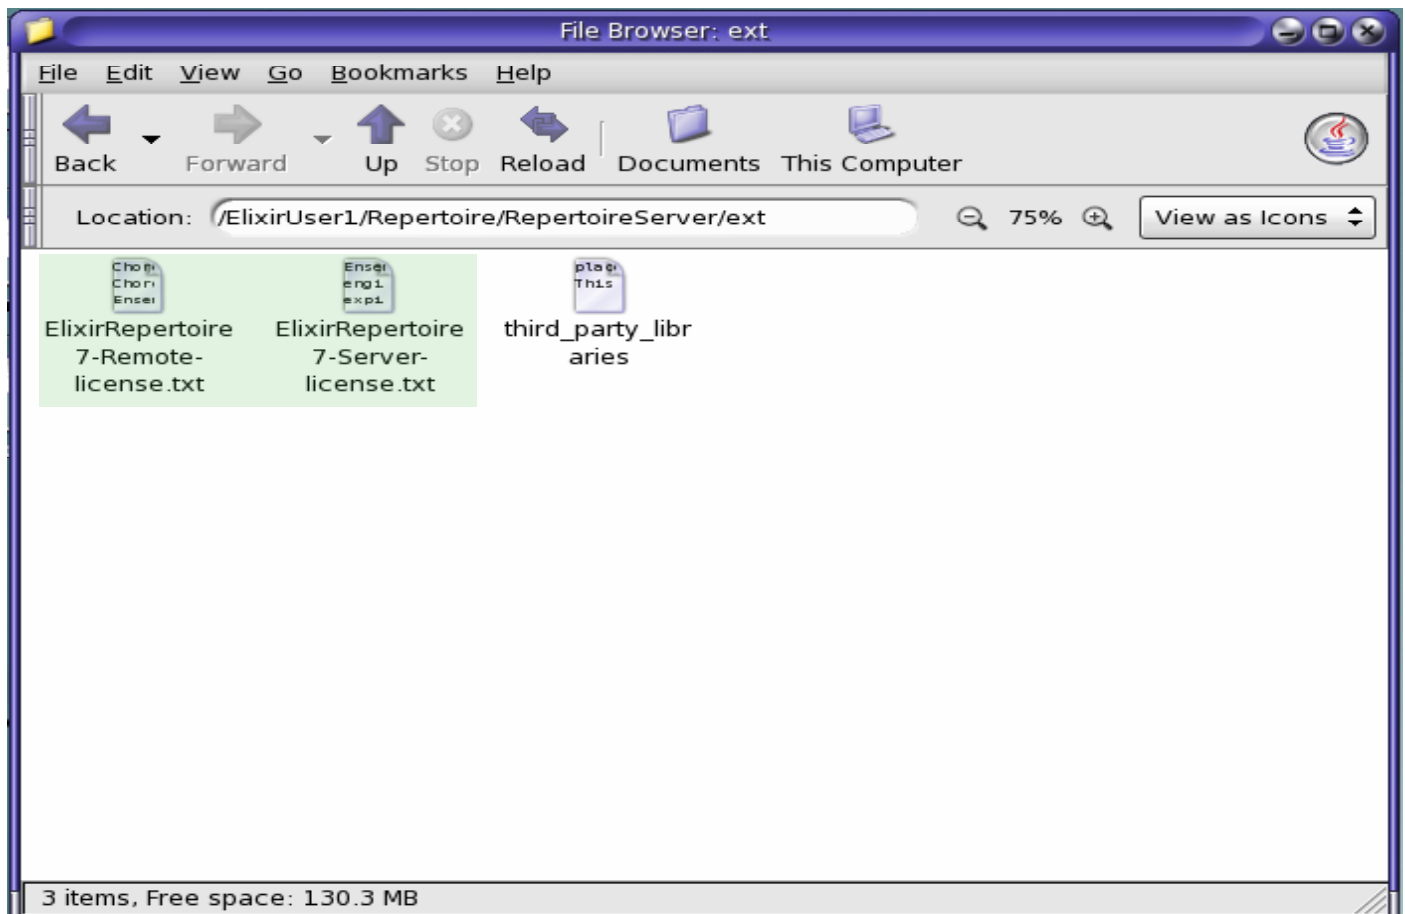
File Browser: ext

File Edit View Go Bookmarks Help

Back Forward Up Stop Reload Documents This Computer

Location: /ElixirUser1/Repertoire/RepertoireServer/ext

75%

View as Icons

Chor
Chor
Ense

ElixirRepertoire7-Remote-license.txt

Ense
engi
expi

ElixirRepertoire7-Server-license.txt

plag
This

third_party_libraries

3 items, Free space: 130.3 MB